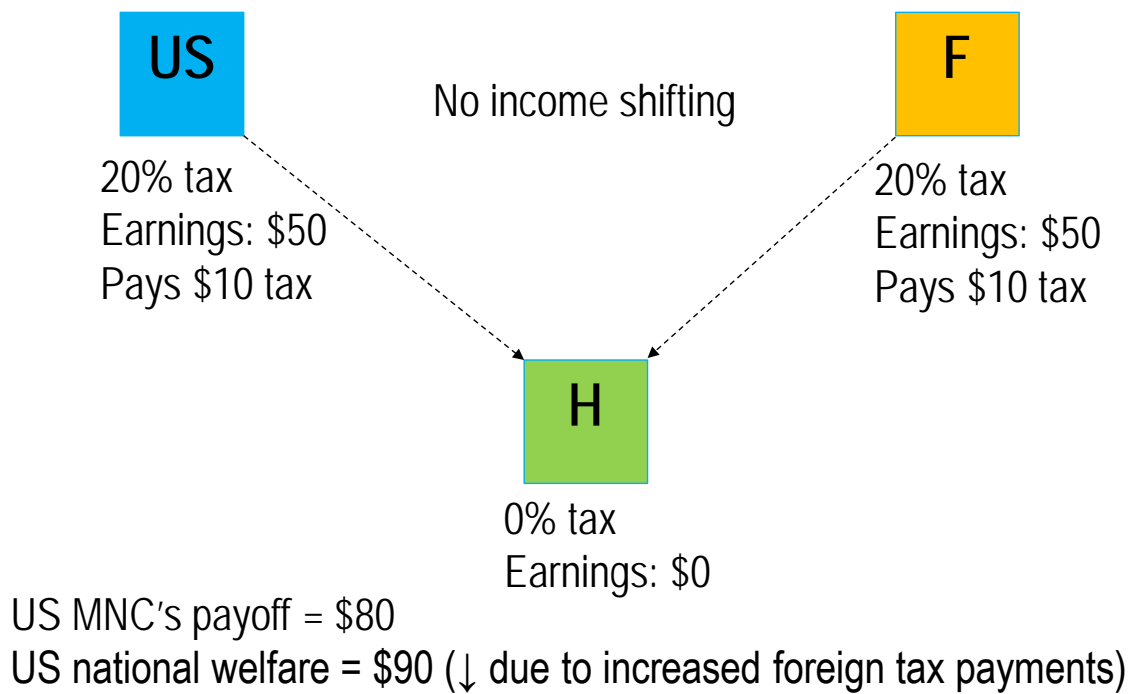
US

No income shifting

F

20% tax
Earnings: \$50
Pays \$10 tax

20% tax
Earnings: \$50
Pays \$10 tax

H

0% tax
Earnings: \$0

US MNC's payoff = \$80
US national welfare = \$90 (↓ due to increased foreign tax payments)